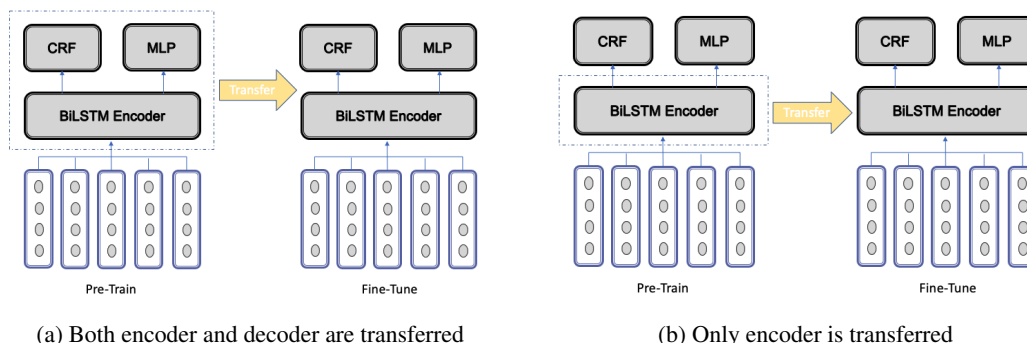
CRF
MLP
BiLSTM Encoder
Transfer
CRF
MLP
BiLSTM Encoder
Pre-Train
Fine-Tune
(a) Both encoder and decoder are transferred

CRF
MLP
BiLSTM Encoder
Transfer
CRF
MLP
BiLSTM Encoder
Pre-Train
Fine-Tune
(b) Only encoder is transferred